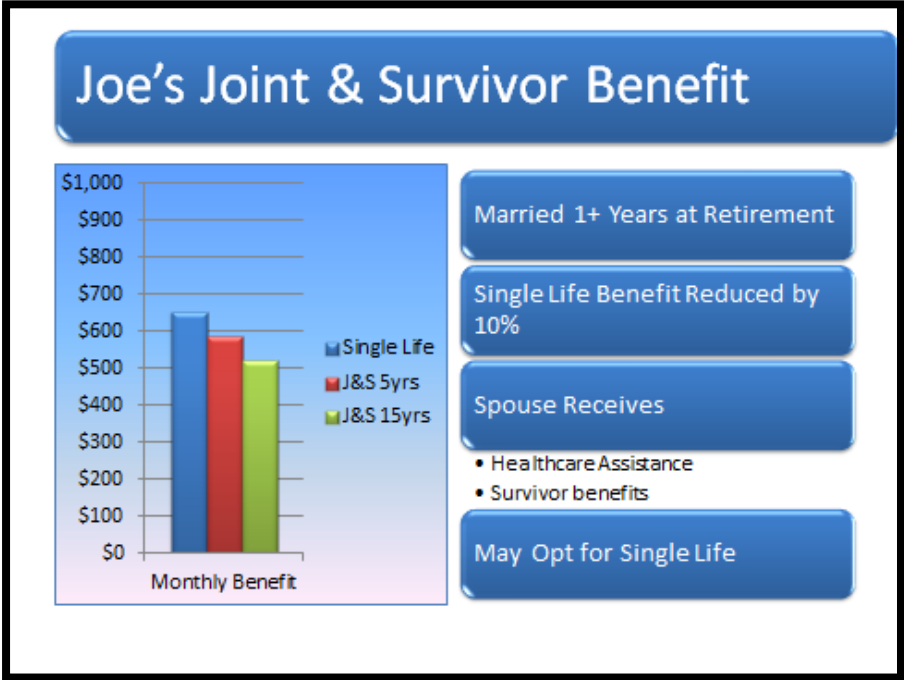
Joe’s Joint & Survivor Benefit

$1,000
$900
$800
$700
$600
$500
$400
$300
$200
$100
$0

Monthly Benefit

Single Life
J&S 5yrs
J&S 15yrs

Married 1+ Years at Retirement

Single Life Benefit Reduced by 10%

Spouse Receives

• Healthcare Assistance
• Survivor benefits

May Opt for Single Life